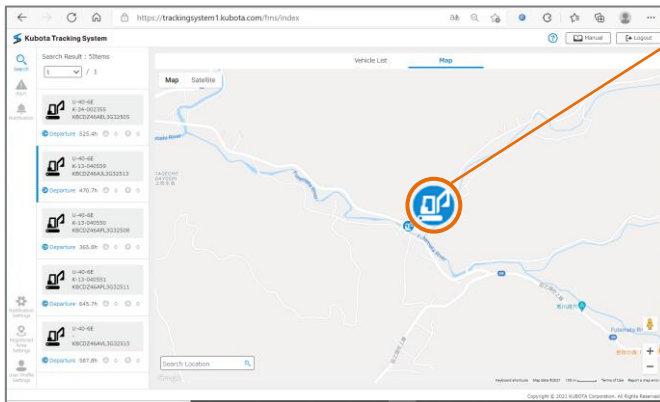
https://trackingsystem1.kubota.com/fms/index

Kubota Tracking System

Manual

Logout

Search

Alert

Notification

Notification Settings

Registered Area Settings

User Profile Settings

Search Result : 5Items

1 / 1

U-40-6E
K-34-002355
KBCDZ46ABL3G32505

Departure 525.4h 0 0 0

U-40-6E
K-13-040559
KBCDZ46A3L3G32513

Departure 470.7h 0 0 0

U-40-6E
K-13-040550
KBCDZ46APL3G32508

Departure 365.8h 0 0 0

U-40-6E
K-13-040551
KBCDZ46APL3G32511

Departure 645.7h 0 0 0

U-40-6E

KBCDZ46AVL3G32515

Departure 587.8h 0 0 0

Vehicle List

Map

Map Satellite

Search Location

Futamata

Keyboard shortcuts Map data ©2021 100 m Terms of Use Report a map error

Copyright © 2021 KUBOTA Corporation. All Rights Reserved.